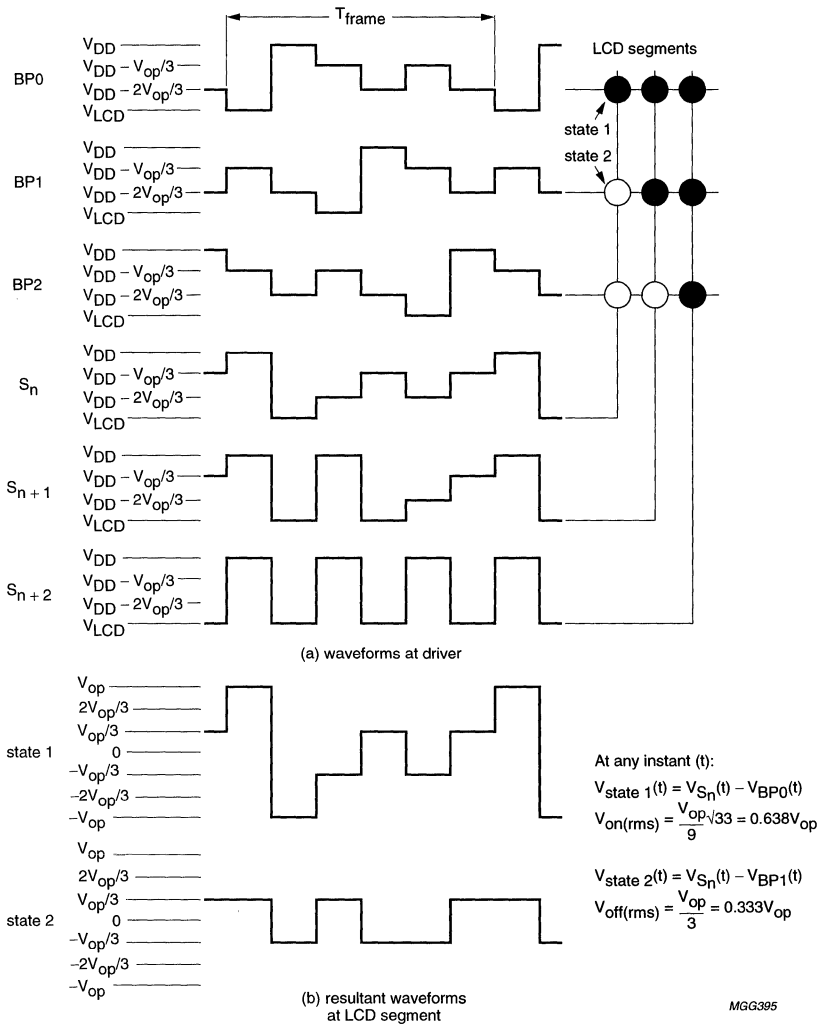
$T_{frame}$

LCD segments

BP0
$V_{DD}$
$V_{DD} - V_{op}/3$
$V_{DD} - 2V_{op}/3$
$V_{LCD}$

state 1
state 2

BP1
$V_{DD}$
$V_{DD} - V_{op}/3$
$V_{DD} - 2V_{op}/3$
$V_{LCD}$

BP2
$V_{DD}$
$V_{DD} - V_{op}/3$
$V_{DD} - 2V_{op}/3$
$V_{LCD}$

$S_n$
$V_{DD}$
$V_{DD} - V_{op}/3$
$V_{DD} - 2V_{op}/3$
$V_{LCD}$

$S_{n+1}$
$V_{DD}$
$V_{DD} - V_{op}/3$
$V_{DD} - 2V_{op}/3$
$V_{LCD}$

$S_{n+2}$
$V_{DD}$
$V_{DD} - V_{op}/3$
$V_{DD} - 2V_{op}/3$
$V_{LCD}$

(a) waveforms at driver

state 1
$V_{op}$
$2V_{op}/3$
$V_{op}/3$
0
$-V_{op}/3$
$-2V_{op}/3$
$-V_{op}$

At any instant (t):
$V_{state\ 1}(t) = V_{S_n}(t) - V_{BP0}(t)$
$V_{on(rms)} = \frac{V_{op}}{9}\sqrt{33} = 0.638V_{op}$

state 2
$V_{op}$
$2V_{op}/3$
$V_{op}/3$
0
$-V_{op}/3$
$-2V_{op}/3$
$-V_{op}$

$V_{state\ 2}(t) = V_{S_n}(t) - V_{BP1}(t)$
$V_{off(rms)} = \frac{V_{op}}{3} = 0.333V_{op}$

(b) resultant waveforms at LCD segment

MGG395